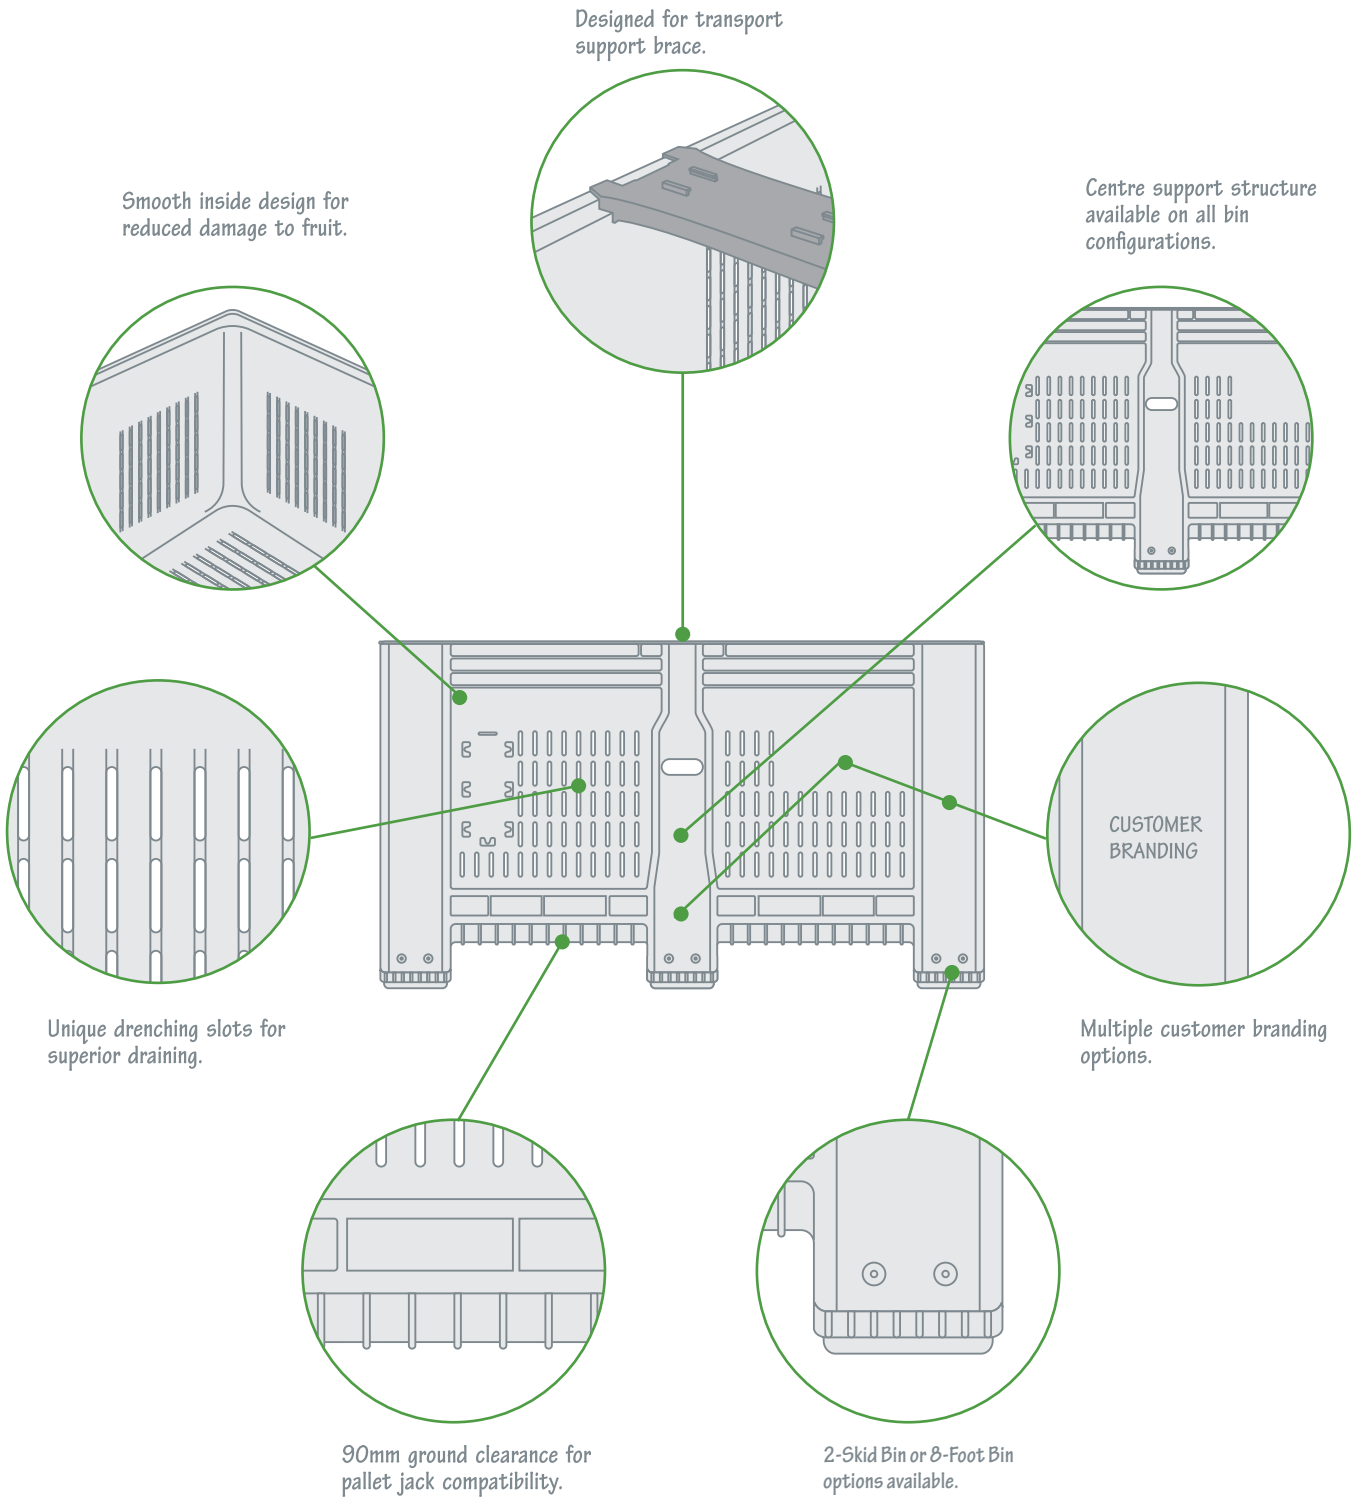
Designed for transport support brace.

Smooth inside design for reduced damage to fruit.

Centre support structure available on all bin configurations.

CUSTOMER BRANDING

Unique drenching slots for superior draining.

Multiple customer branding options.

90mm ground clearance for pallet jack compatibility.

2-Skid Bin or 8-Foot Bin options available.